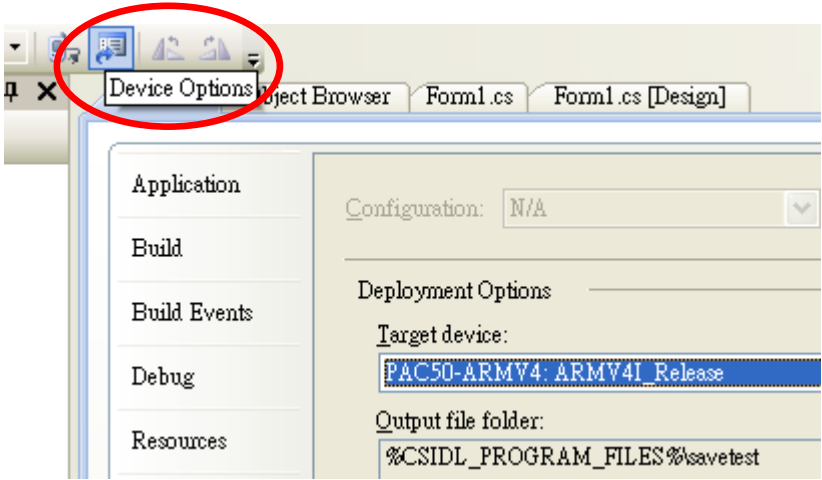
Device Options

bject Browser | Form1.cs | Form1.cs [Design]

Application

Build

Build Events

Debug

Resources

Configuration: N/A

Deployment Options

Target device:

PAC50-ARMV4: ARMV4I_Release

Output file folder:

%CSIDL_PROGRAM_FILES%\savetest